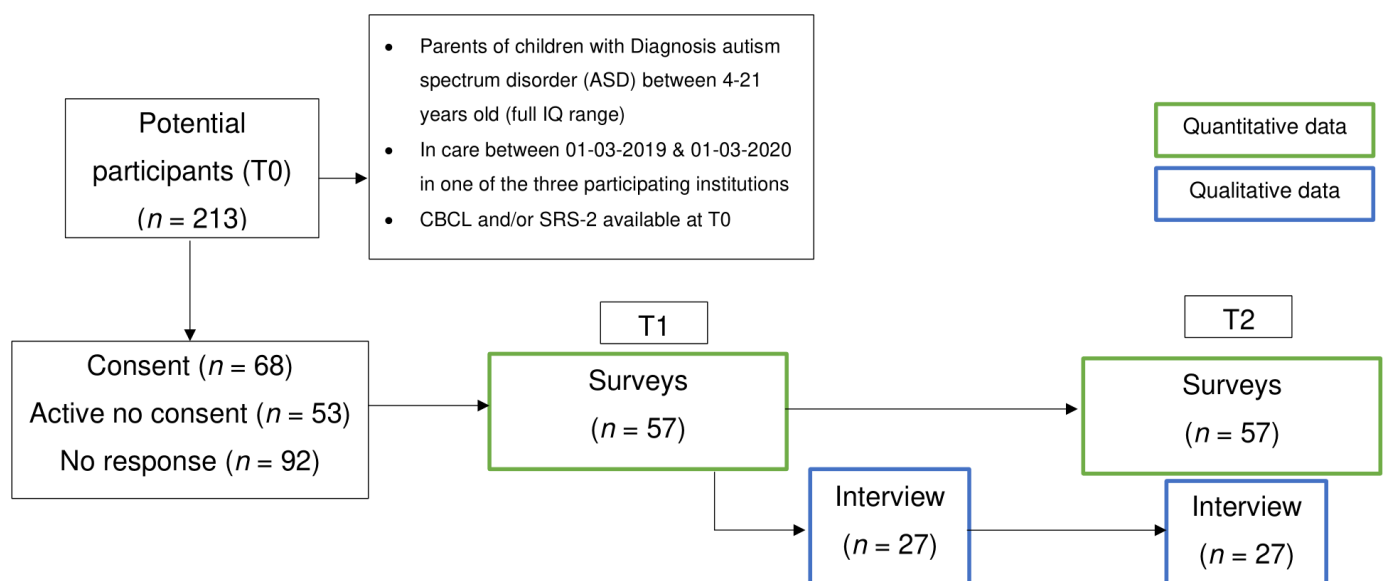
Potential participants (T0)
($n = 213$)

- Parents of children with Diagnosis autism spectrum disorder (ASD) between 4-21 years old (full IQ range)
- In care between 01-03-2019 & 01-03-2020 in one of the three participating institutions
- CBCL and/or SRS-2 available at T0

Quantitative data

Qualitative data

Consent ($n = 68$)
Active no consent ($n = 53$)
No response ($n = 92$)

T1

Surveys
($n = 57$)

Interview
($n = 27$)

T2

Surveys
($n = 57$)

Interview
($n = 27$)